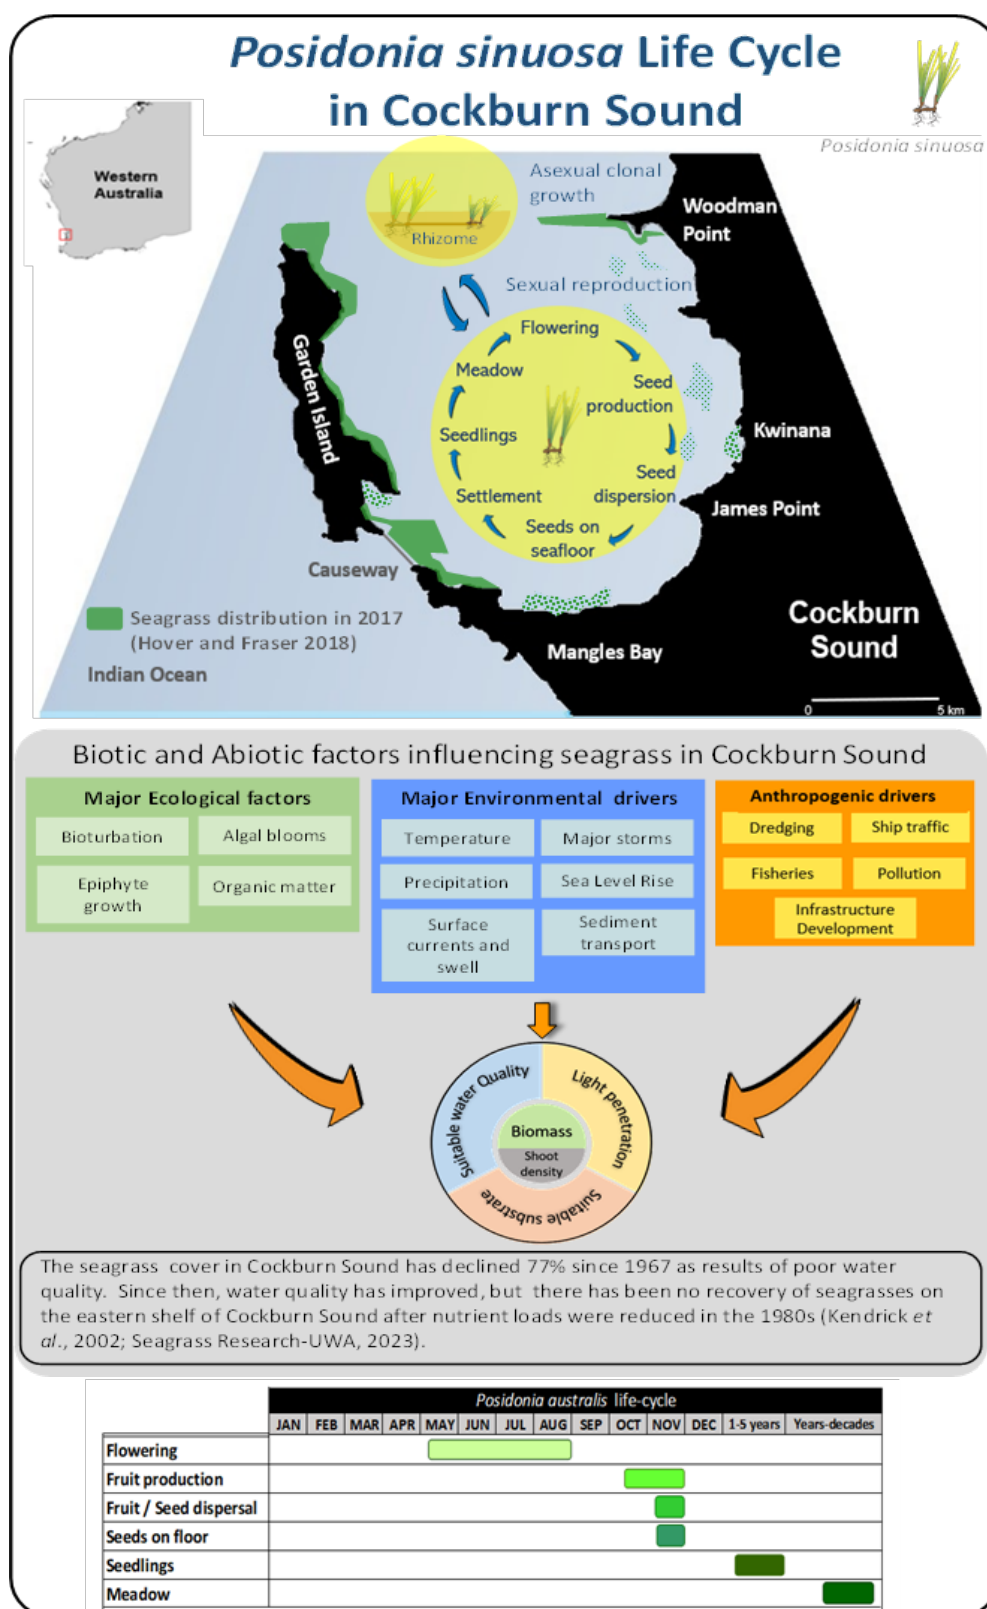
*Posidonia sinuosa* Life Cycle in Cockburn Sound

Posidonia sinuosa

Western Australia

Asexual clonal growth

Rhizome

Woodman Point

Sexual reproduction

Flowering

Meadow

Seed production

Seedlings

Kwinana

Seed dispersion

Settlement

Seeds on seafloor

James Point

Garden Island

Causeway

Seagrass distribution in 2017 (Hover and Fraser 2018)

Indian Ocean

Mangles Bay

Cockburn Sound

0

5 km

Biotic and Abiotic factors influencing seagrass in Cockburn Sound

Major Ecological factors

Bioturbation

Algal blooms

Epiphyte growth

Organic matter

Major Environmental drivers

Temperature

Major storms

Precipitation

Sea Level Rise

Surface currents and swell

Sediment transport

Anthropogenic drivers

Dredging

Ship traffic

Fisheries

Pollution

Infrastructure Development

Suitable water Quality

Light penetration

Suitable substrate

Biomass

Shoot density

The seagrass cover in Cockburn Sound has declined 77% since 1967 as results of poor water quality. Since then, water quality has improved, but there has been no recovery of seagrasses on the eastern shelf of Cockburn Sound after nutrient loads were reduced in the 1980s (Kendrick *et al*., 2002; Seagrass Research-UWA, 2023).

| | *Posidonia australis* life-cycle | | | | | | | | | | | | | |
|---|---|---|---|---|---|---|---|---|---|---|---|---|---|---|
| | JAN | FEB | MAR | APR | MAY | JUN | JUL | AUG | SEP | OCT | NOV | DEC | 1-5 years | Years-decades |
| Flowering | | | | | | | | | | | | | | |
| Fruit production | | | | | | | | | | | | | | |
| Fruit / Seed dispersal | | | | | | | | | | | | | | |
| Seeds on floor | | | | | | | | | | | | | | |
| Seedlings | | | | | | | | | | | | | | |
| Meadow | | | | | | | | | | | | | | |